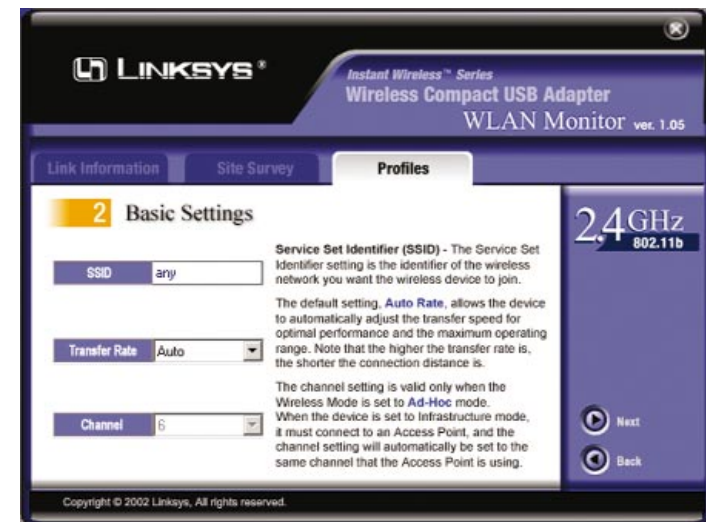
LINKSYS®

Instant Wireless™ Series
Wireless Compact USB Adapter
WLAN Monitor ver. 1.05

Link Information
Site Survey
Profiles

2 Basic Settings

SSID any

Transfer Rate Auto

Channel 6

Service Set Identifier (SSID) - The Service Set Identifier setting is the identifier of the wireless network you want the wireless device to join.

The default setting, Auto Rate, allows the device to automatically adjust the transfer speed for optimal performance and the maximum operating range. Note that the higher the transfer rate is, the shorter the connection distance is.

The channel setting is valid only when the Wireless Mode is set to Ad-Hoc mode. When the device is set to Infrastructure mode, it must connect to an Access Point, and the channel setting will automatically be set to the same channel that the Access Point is using.

2.4GHz 802.11b

Next

Back

Copyright © 2002 Linksys, All rights reserved.